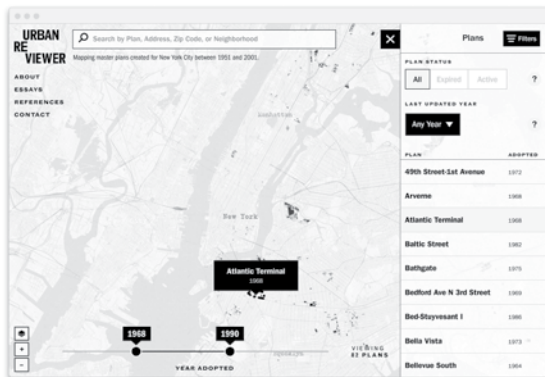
URBAN RE VIEWER

Search by Plan, Address, Zip Code, or Neighborhood

Mapping master plans created for New York City between 1951 and 2001.

ABOUT
ESSAYS
REFERENCES
CONTACT

New York

Atlantic Terminal
1968

1968
1990

YEAR ADOPTED

VIEWING 81 PLANS

Plans

Filters

PLAN STATUS

All Expired Active

?

LAST UPDATED YEAR

Any Year

?

| PLAN | ADOPTED |
|---|---|
| 49th Street-1st Avenue | 1972 |
| Arverne | 1968 |
| Atlantic Terminal | 1968 |
| Baltic Street | 1982 |
| Bathgate | 1975 |
| Bedford Ave N 3rd Street | 1969 |
| Bed-Stuyvesant I | 1986 |
| Bella Vista | 1973 |
| Bellevue South | 1964 |